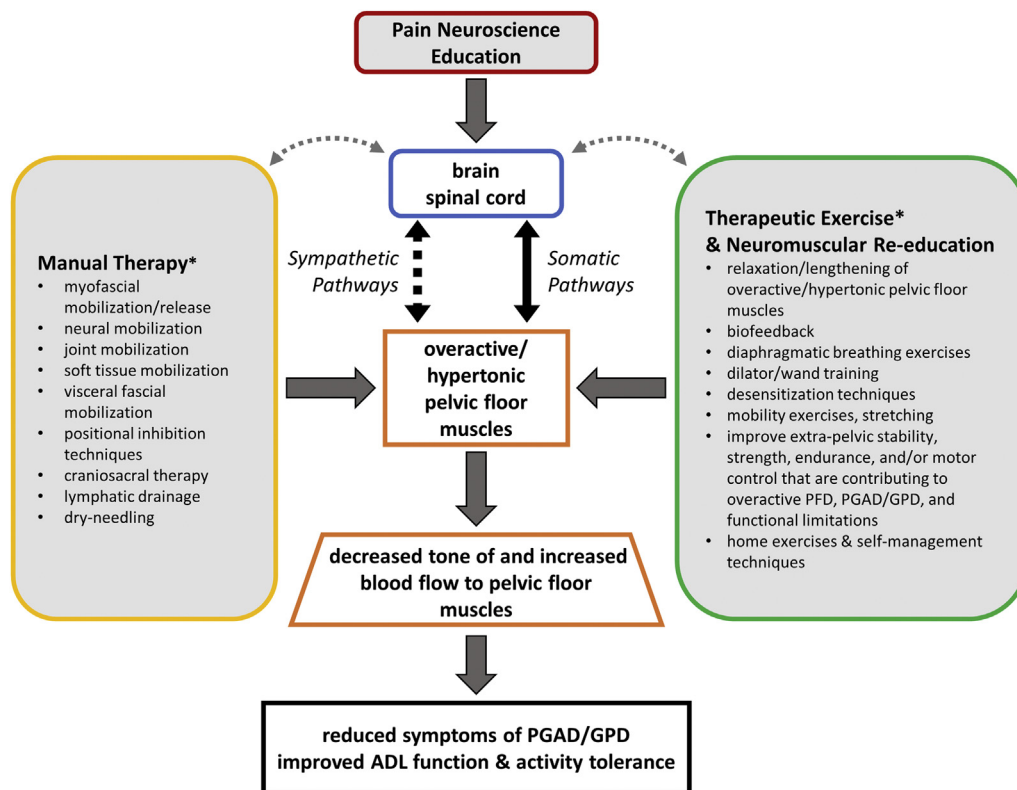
Pain Neuroscience Education

brain
spinal cord

Manual Therapy*
- myofascial mobilization/release
- neural mobilization
- joint mobilization
- soft tissue mobilization
- visceral fascial mobilization
- positional inhibition techniques
- craniosacral therapy
- lymphatic drainage
- dry-needling

Sympathetic Pathways

Somatic Pathways

Therapeutic Exercise* & Neuromuscular Re-education
- relaxation/lengthening of overactive/hypertonic pelvic floor muscles
- biofeedback
- diaphragmatic breathing exercises
- dilator/wand training
- desensitization techniques
- mobility exercises, stretching
- improve extra-pelvic stability, strength, endurance, and/or motor control that are contributing to overactive PFD, PGAD/GPD, and functional limitations
- home exercises & self-management techniques

overactive/
hypertonic
pelvic floor
muscles

decreased tone of and increased blood flow to pelvic floor muscles

reduced symptoms of PGAD/GPD
improved ADL function & activity tolerance